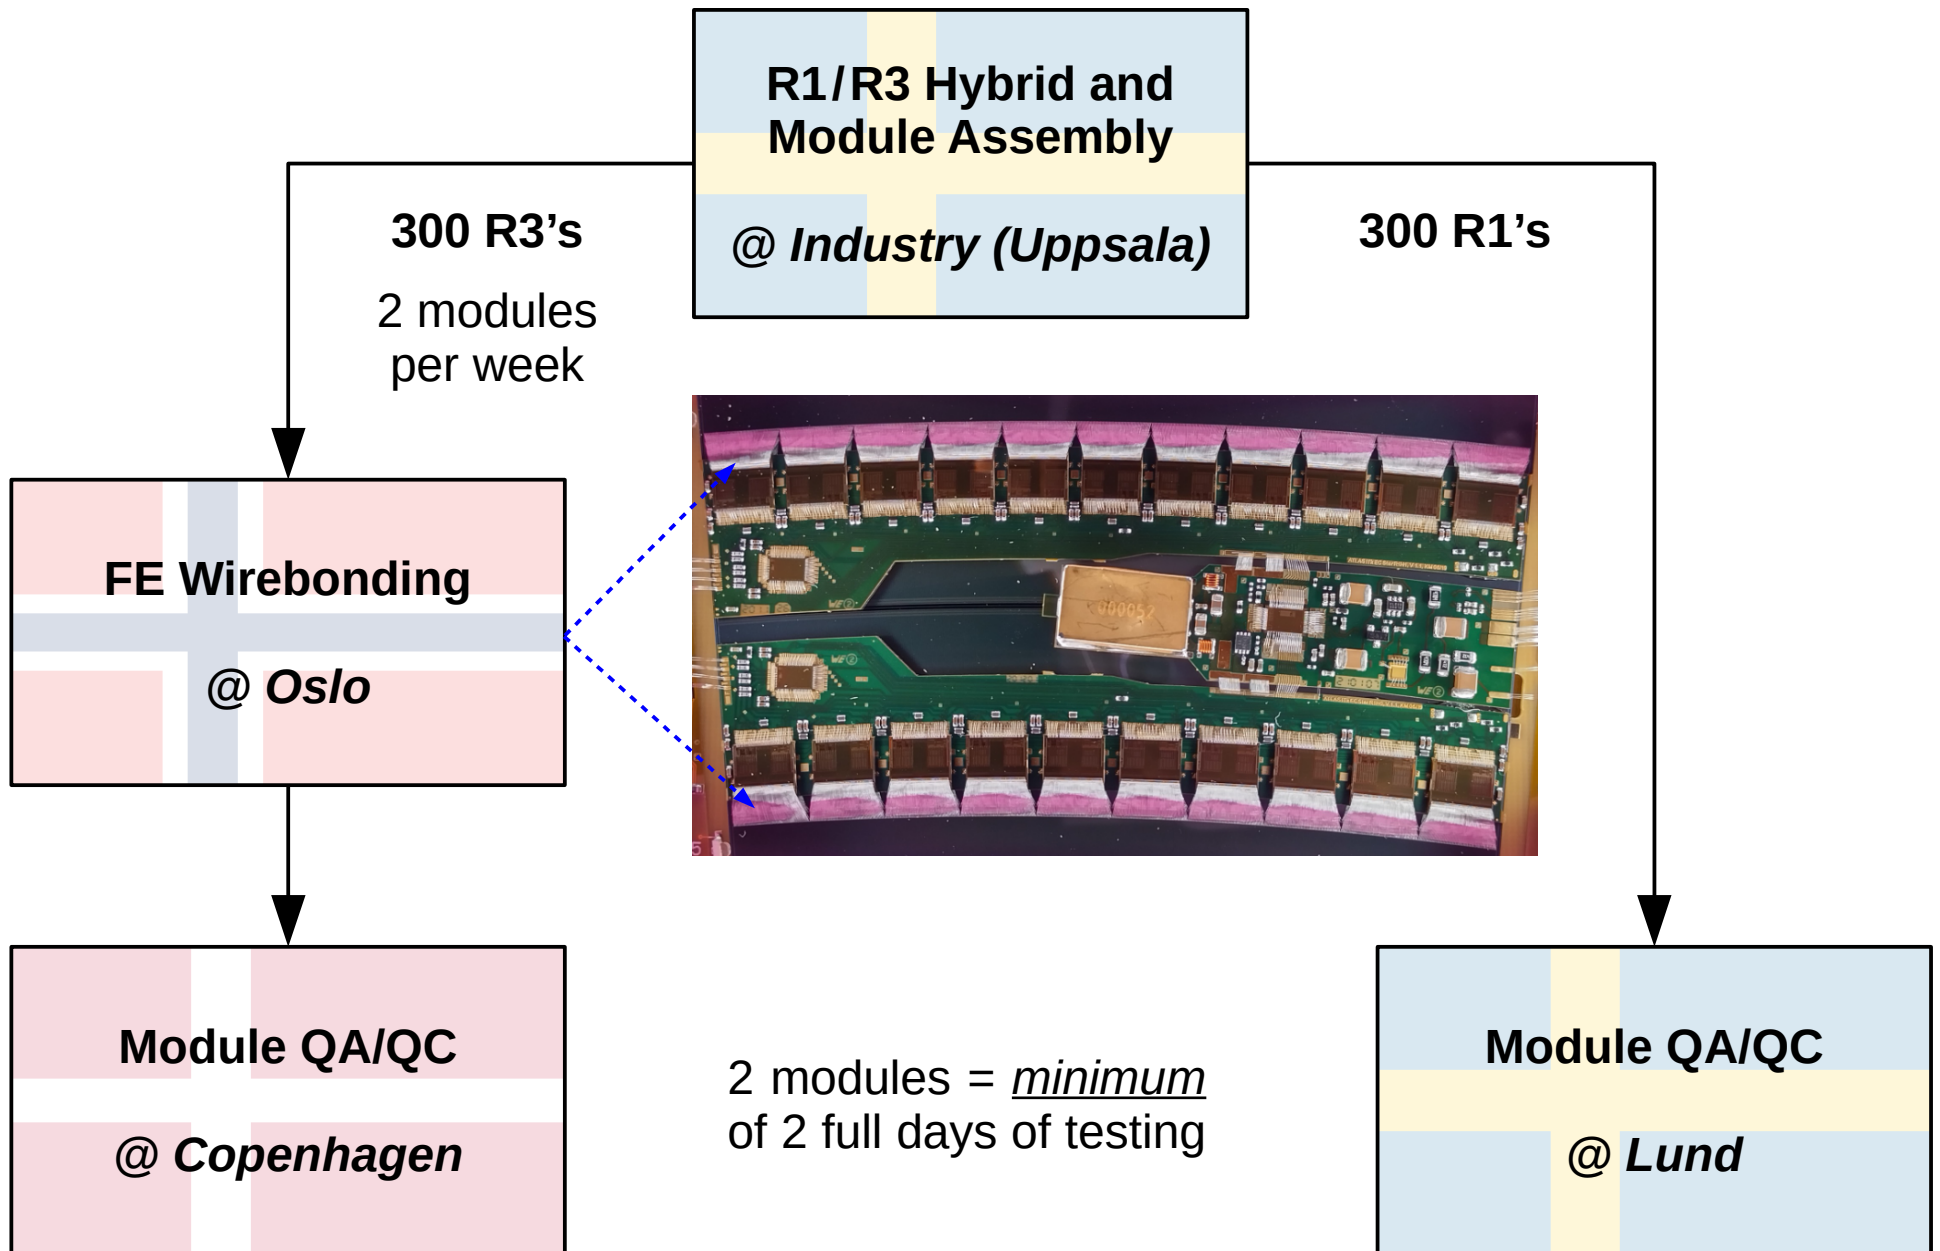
R1/R3 Hybrid and Module Assembly

@ Industry (Uppsala)

300 R3's

2 modules per week

300 R1's

FE Wirebonding

@ Oslo

Module QA/QC

@ Copenhagen

2 modules = minimum of 2 full days of testing

Module QA/QC

@ Lund